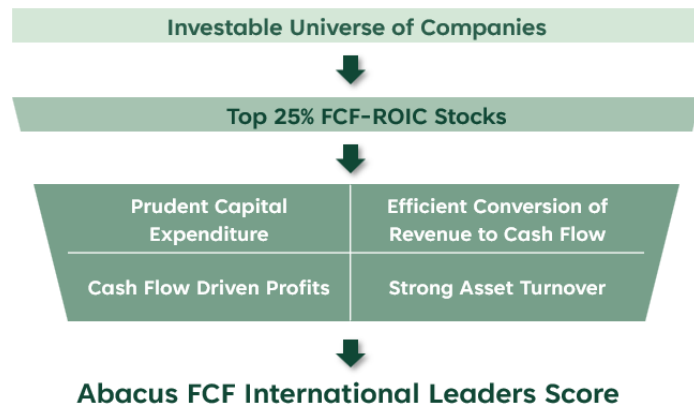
Investable Universe of Companies

Top 25% FCF-ROIC Stocks

| Prudent Capital Expenditure | Efficient Conversion of Revenue to Cash Flow |
|---|---|
| Cash Flow Driven Profits | Strong Asset Turnover |

Abacus FCF International Leaders Score